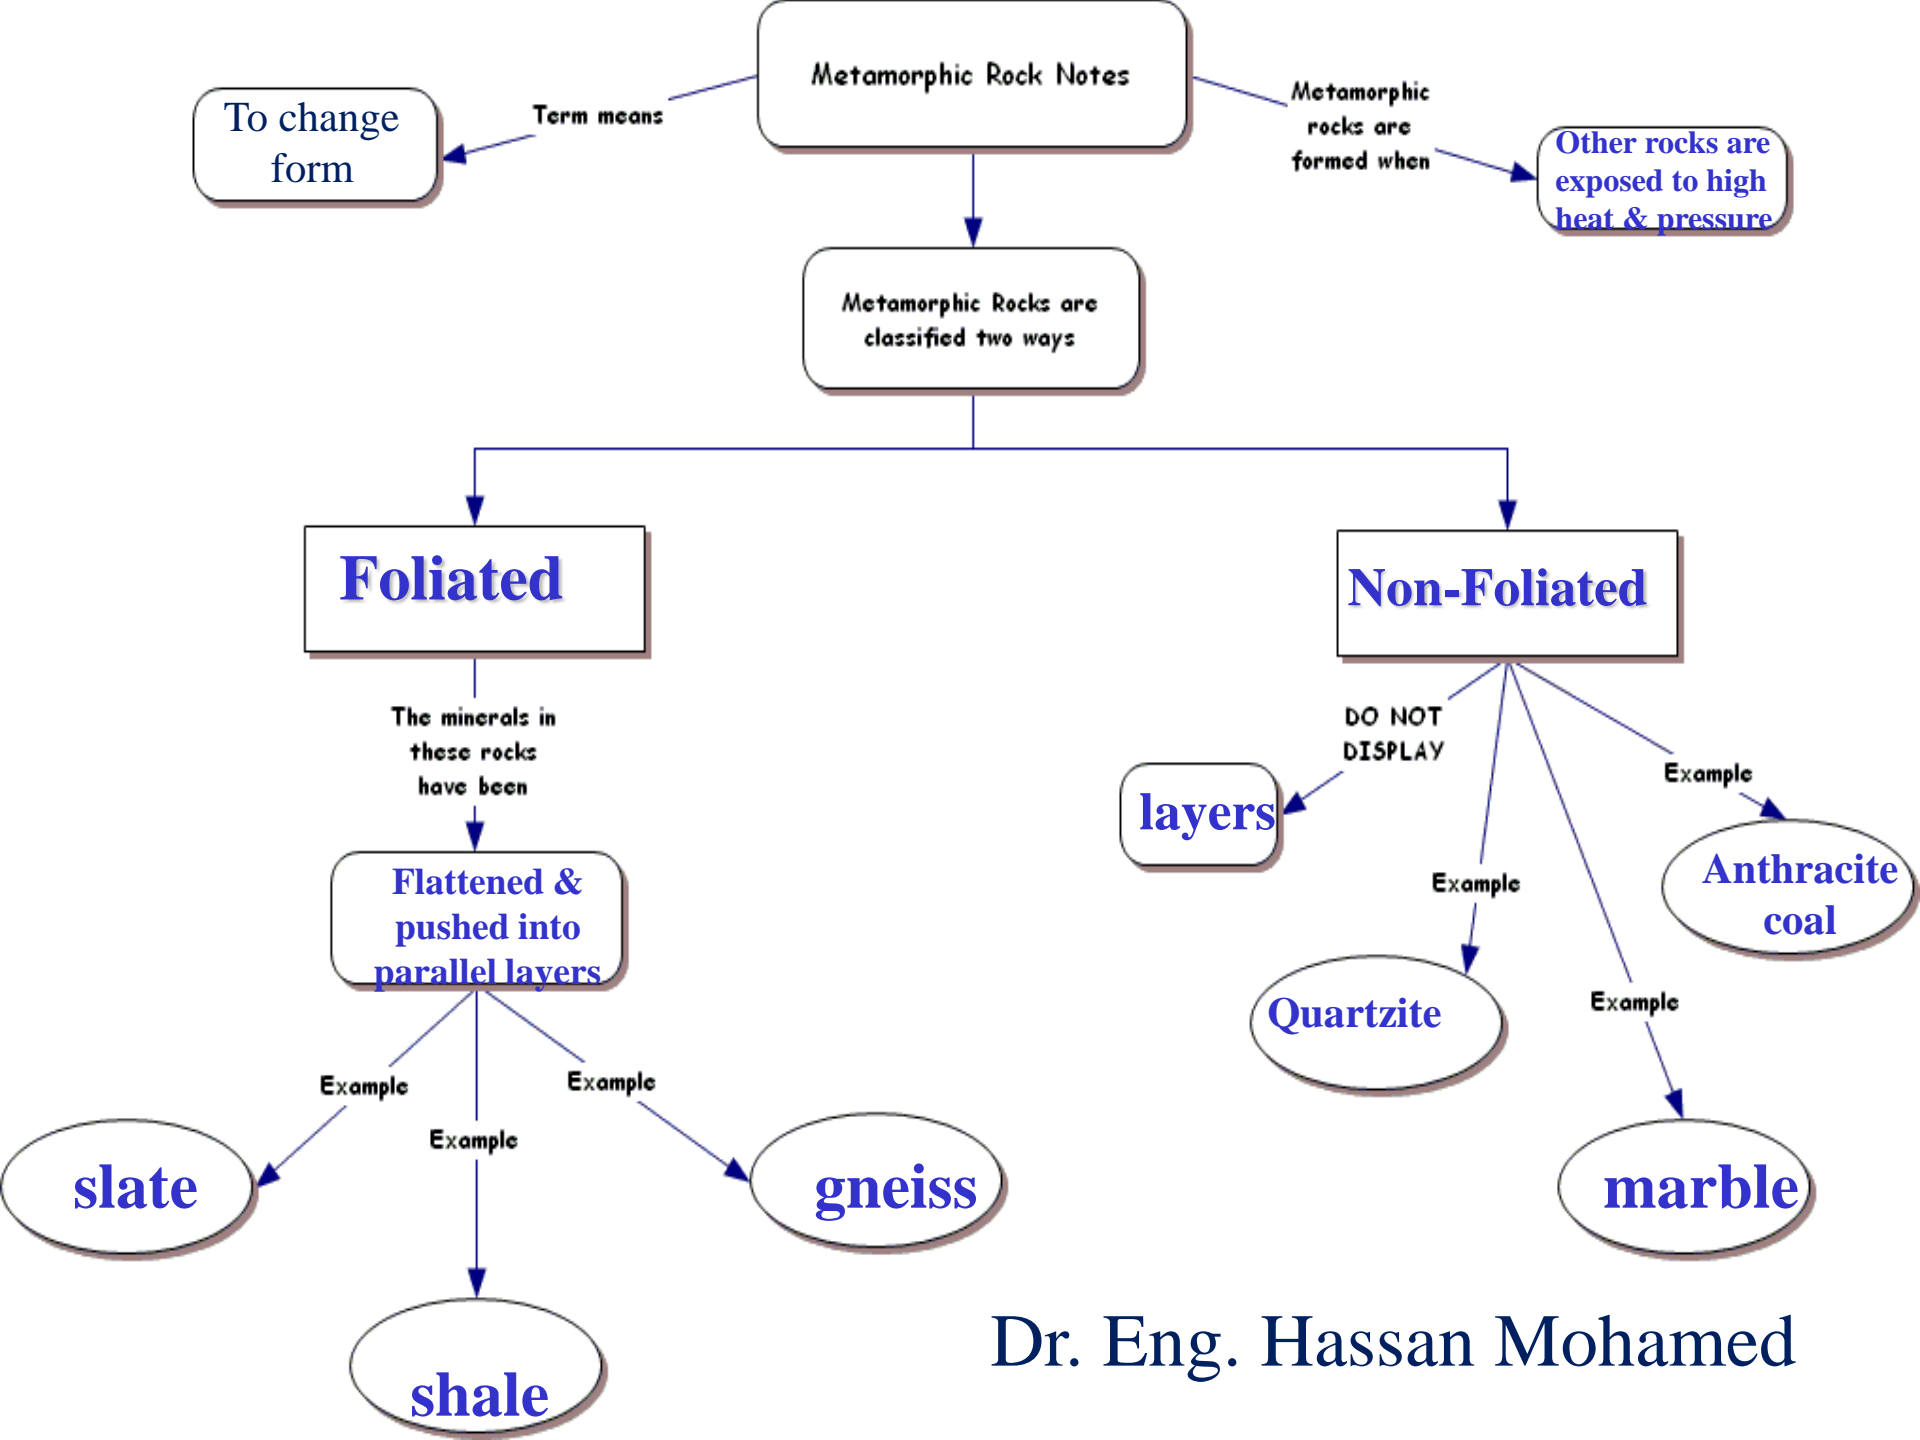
Metamorphic Rock Notes

Term means

To change form

Metamorphic rocks are formed when

Other rocks are exposed to high heat & pressure

Metamorphic Rocks are classified two ways

Foliated

Non-Foliated

The minerals in these rocks have been

Flattened & pushed into parallel layers

Example

slate

Example

shale

Example

gneiss

DO NOT DISPLAY

layers

Example

Anthracite coal

Example

Quartzite

Example

marble

Dr. Eng. Hassan Mohamed